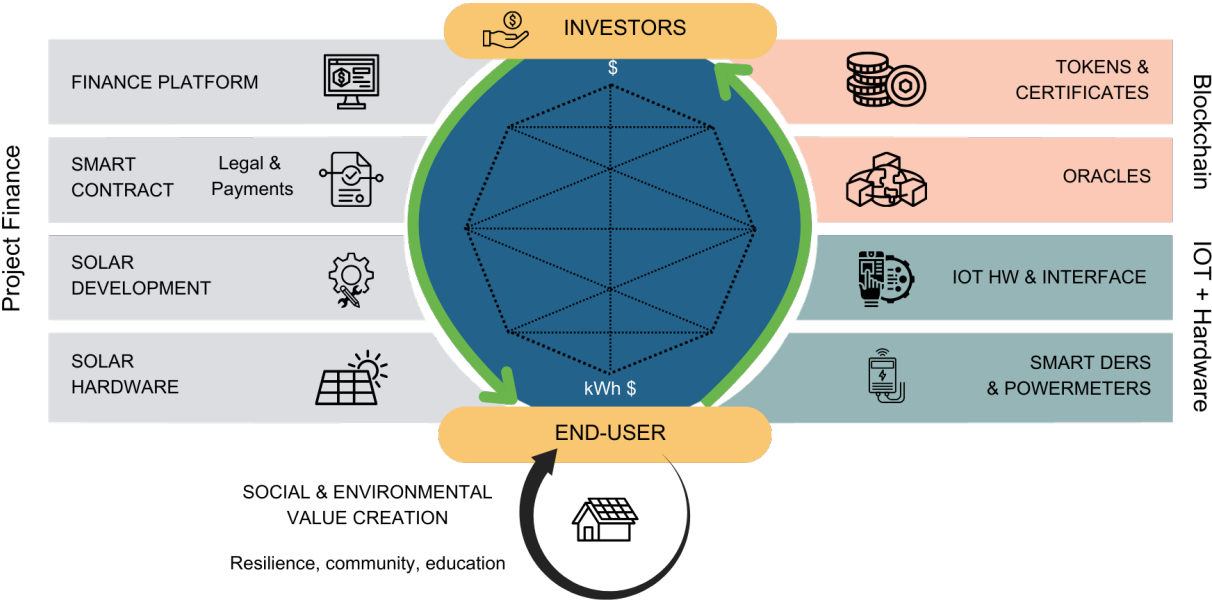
INVESTORS

Project Finance

FINANCE PLATFORM

SMART CONTRACT

Legal & Payments

SOLAR DEVELOPMENT

SOLAR HARDWARE

$

kWh $

Blockchain

TOKENS & CERTIFICATES

ORACLES

IOT + Hardware

IOT HW & INTERFACE

SMART DERS & POWERMETERS

END-USER

SOCIAL & ENVIRONMENTAL VALUE CREATION

Resilience, community, education